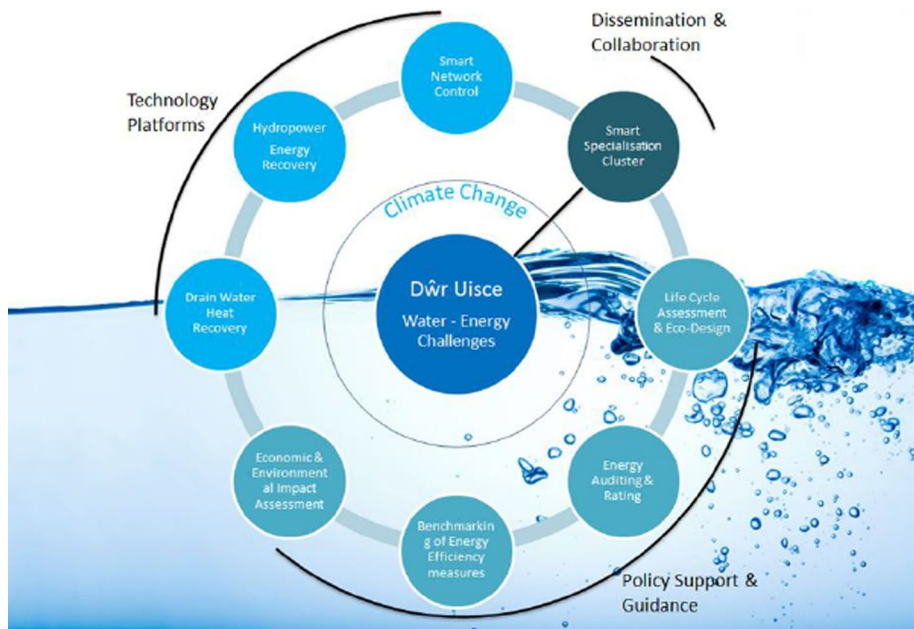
Dissemination & Collaboration

Technology Platforms

Smart Network Control

Hydropower Energy Recovery

Smart Specialisation Cluster

Climate Change

Dŵr Uisce

Water - Energy Challenges

Drain Water Heat Recovery

Life Cycle Assessment & Eco-Design

Economic & Environment al Impact Assessment

Energy Auditing & Rating

Benchmarkin g of Energy Efficiency measures

Policy Support & Guidance